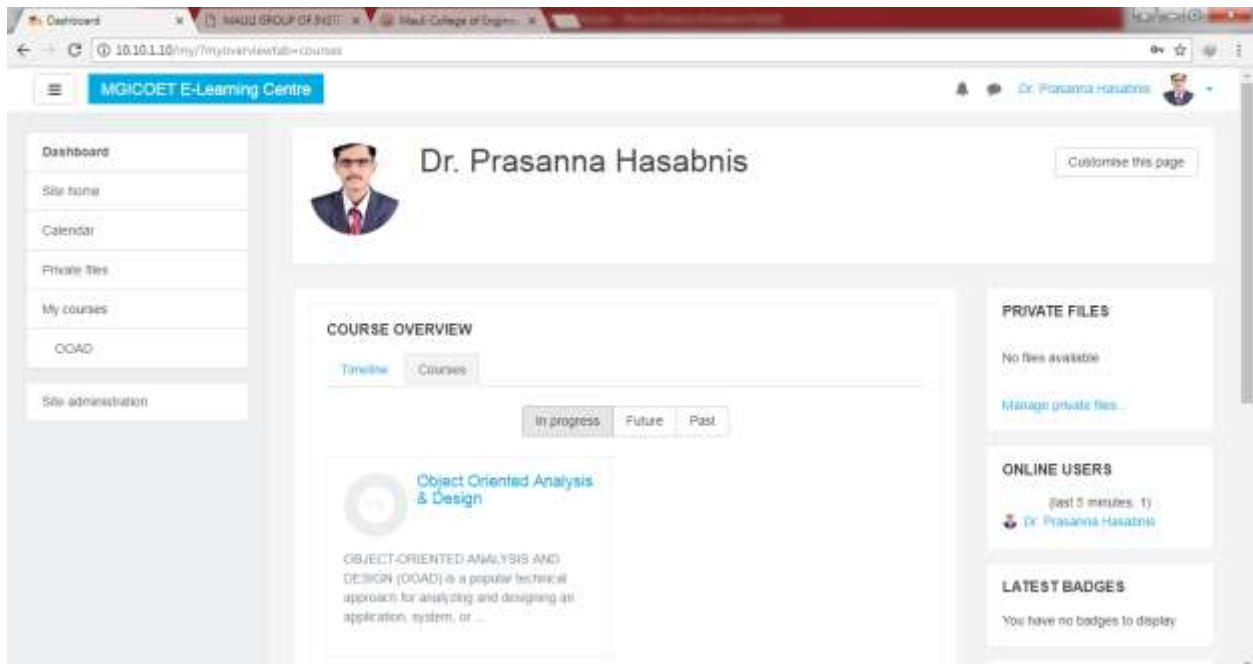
Dashboard
MAULI GROUP OF INSTI
Mauli College of Engine
10.10.1.10/my/?myoverviewtab=courses

MGICOET E-Learning Centre
Dr. Prasanna Hasabnis

Dashboard
Site home
Calendar
Private files
My courses
OOAD

Site administration

Dr. Prasanna Hasabnis
Customise this page

COURSE OVERVIEW
Timeline
Courses
In progress
Future
Past

Object Oriented Analysis & Design
OBJECT-ORIENTED ANALYSIS AND DESIGN (OOAD) is a popular technical approach for analyzing and designing an application, system, or ...

PRIVATE FILES
No files available
Manage private files...

ONLINE USERS
(last 5 minutes: 1)
Dr. Prasanna Hasabnis

LATEST BADGES
You have no badges to display